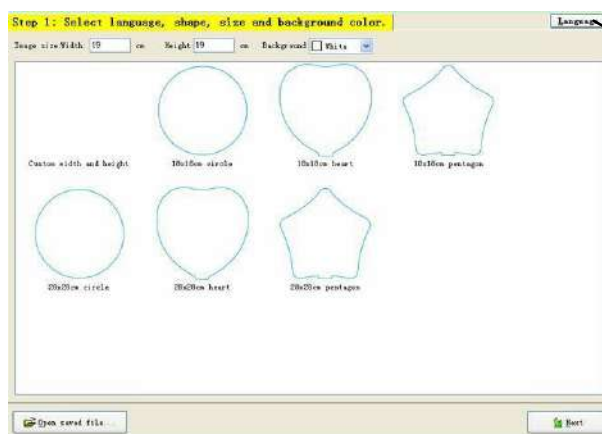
Step 1: Select language, shape, size and background color.

Languag

Image size Width 19 cm Height 19 cm Background White

Custom width and height

10x10cm circle

10x10cm heart

10x10cm pentagon

20x20cm circle

20x20cm heart

20x20cm pentagon

Open saved file...

Next